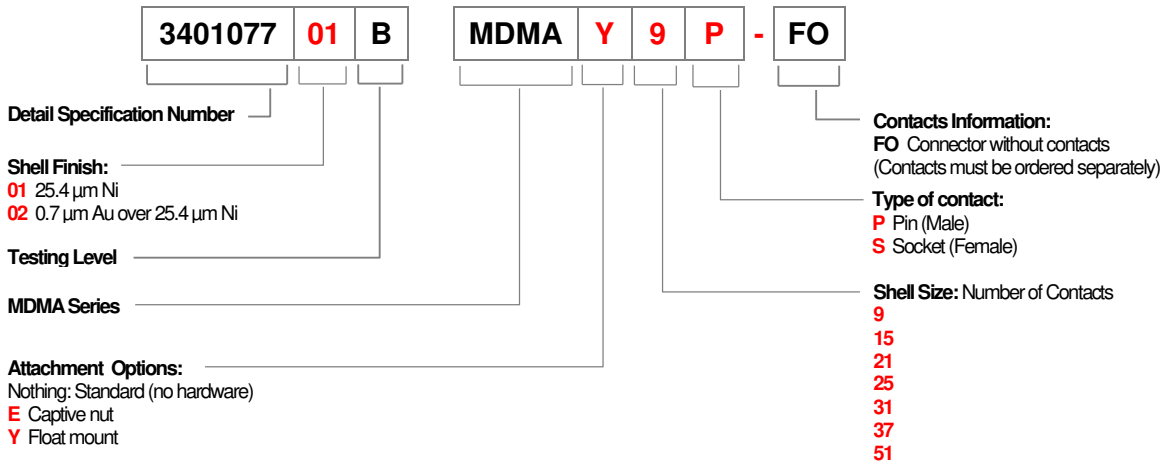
3401077 01 B MDMA Y 9 P - FO

Detail Specification Number

Shell Finish:
01 25.4 µm Ni
02 0.7 µm Au over 25.4 µm Ni

Testing Level

MDMA Series

Attachment Options:
Nothing: Standard (no hardware)
E Captive nut
Y Float mount

Contacts Information:
FO Connector without contacts
(Contacts must be ordered separately)

Type of contact:
P Pin (Male)
S Socket (Female)

Shell Size: Number of Contacts
9
15
21
25
31
37
51